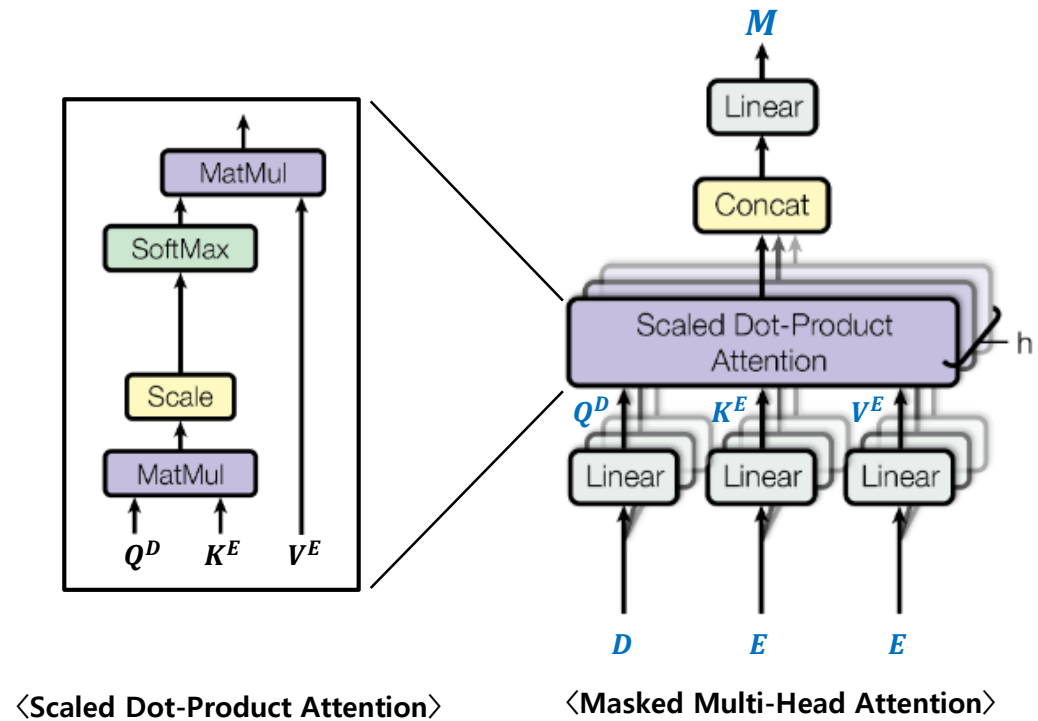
MatMul
SoftMax
Scale
MatMul
$Q^D$ $K^E$ $V^E$

$M$
Linear
Concat
Scaled Dot-Product Attention
h
$Q^D$ $K^E$ $V^E$
Linear Linear Linear
$D$ $E$ $E$

〈Scaled Dot-Product Attention〉
〈Masked Multi-Head Attention〉